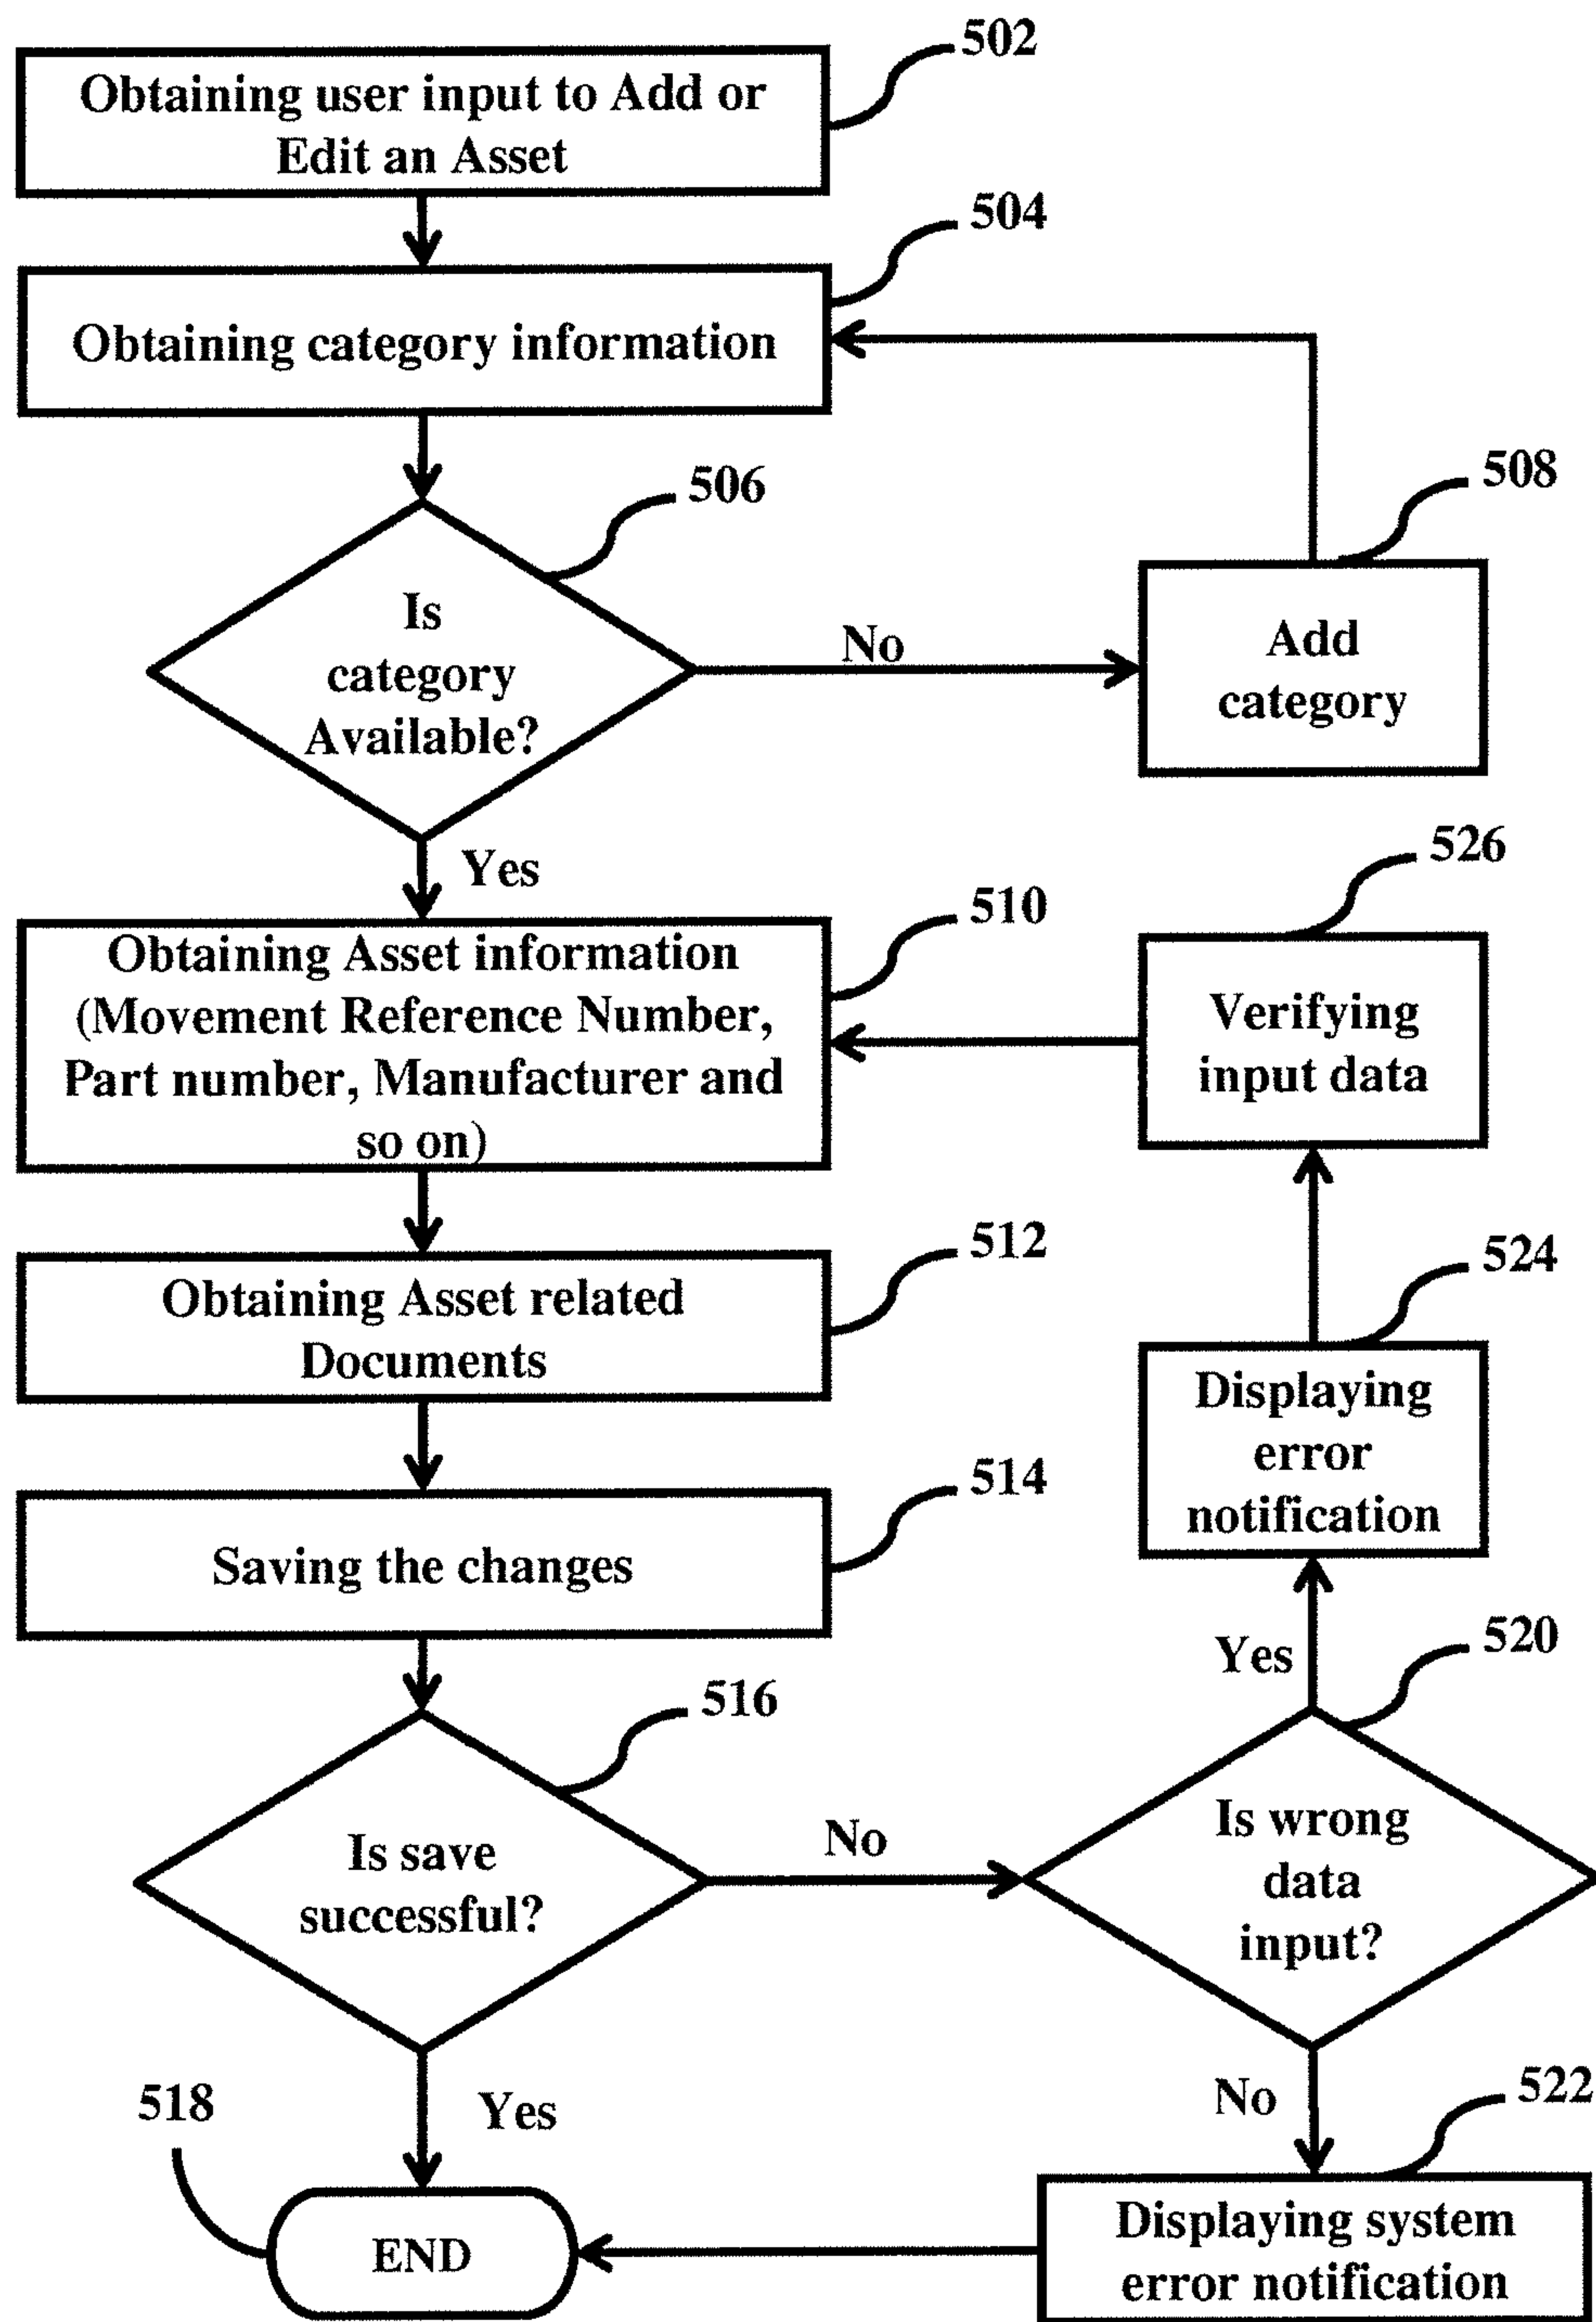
502
Obtaining user input to Add or Edit an Asset

504
Obtaining category information

506
Is category Available?

No

508
Add category

Yes

510
Obtaining Asset information (Movement Reference Number, Part number, Manufacturer and so on)

526
Verifying input data

512
Obtaining Asset related Documents

524
Displaying error notification

514
Saving the changes

Yes

520

516
Is save successful?

No

Is wrong data input?

518

Yes

No

522

END

Displaying system error notification